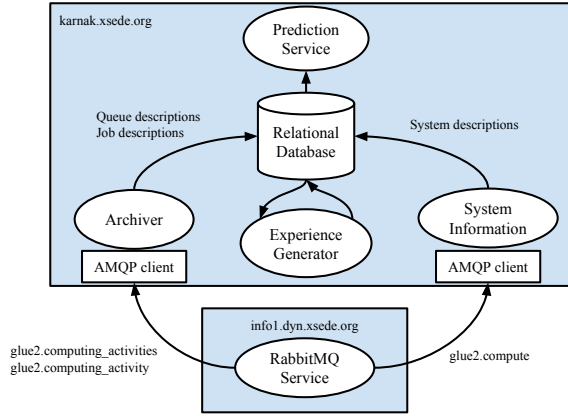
karnak.xsede.org

Prediction Service

Queue descriptions
Job descriptions

Relational Database

System descriptions

Archiver

Experience Generator

System Information

AMQP client

AMQP client

info1.dyn.xsede.org

glue2.computing_activities
glue2.computing_activity

RabbitMQ Service

glue2.compute